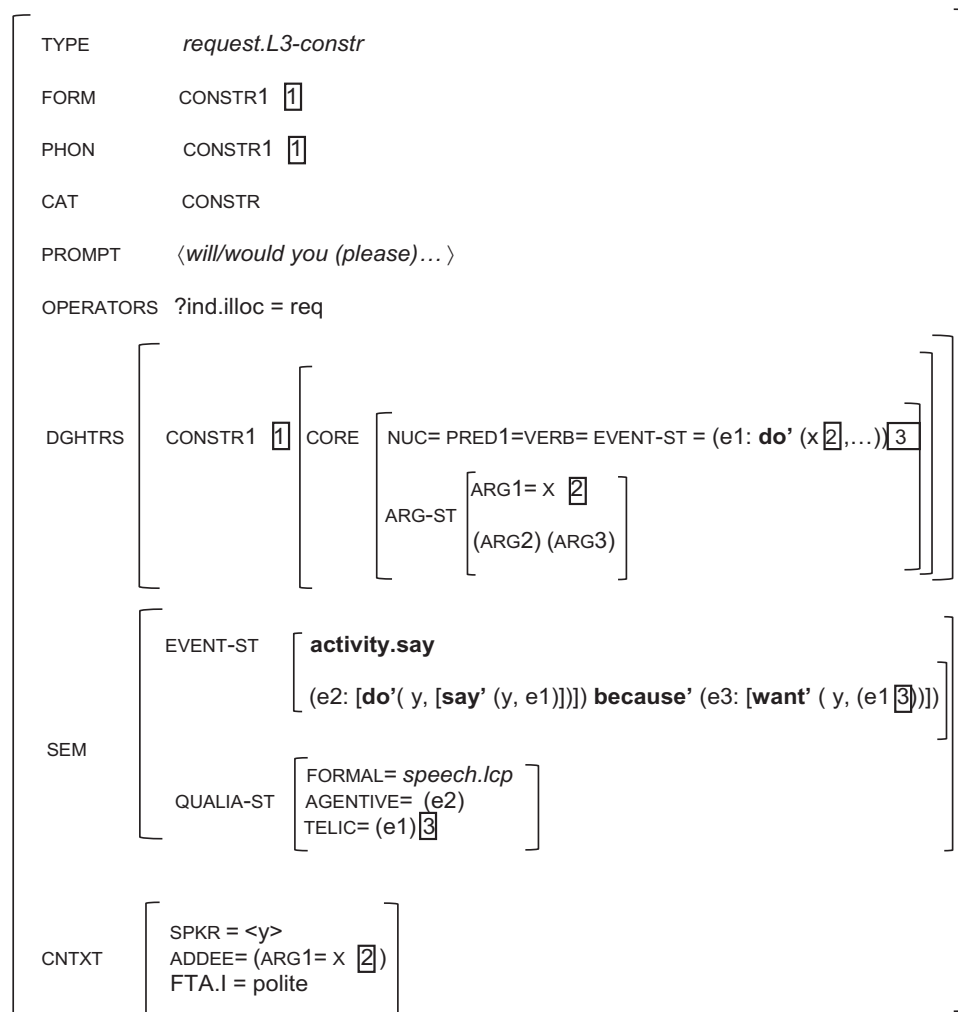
TYPE *request.L3-constr*

FORM CONSTR1 [1]

PHON CONSTR1 [1]

CAT CONSTR

PROMPT ⟨*will/would you (please)…* ⟩

OPERATORS ?ind.illoc = req

DGHTRS CONSTR1 [1] CORE NUC= PRED1=VERB= EVENT-ST = (e1: **do'** (x [2],…)) [3]

ARG-ST ARG1= X [2]

(ARG2) (ARG3)

SEM EVENT-ST **activity.say**

(e2: [**do'**( y, [**say'** (y, e1)])]) **because'** (e3: [**want'** ( y, (e1 [3]))])

QUALIA-ST FORMAL= *speech.lcp*

AGENTIVE= (e2)

TELIC= (e1) [3]

CNTXT SPKR = <y>

ADDEE= (ARG1= X [2])

FTA.I = polite